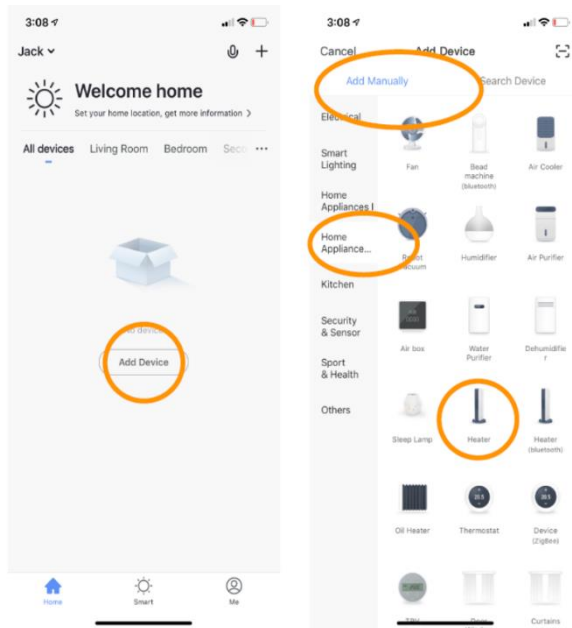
3:08

Jack

Welcome home

Set your home location, get more information >

All devices Living Room Bedroom Seco ···

No devices

Add Device

Home Smart Me

3:08

Cancel Add Device

Add Manually Search Device

Electrical

Smart Lighting

Home Appliances I

Home Appliance...

Kitchen

Security & Sensor

Sport & Health

Others

Fan

Bead machine (bluetooth)

Air Cooler

Robot Vacuum

Humidifier

Air Purifier

Air box

Water Purifier

Dehumidifier

Sleep Lamp

Heater

Heater (bluetooth)

Oil Heater

Thermostat

Device (ZigBee)

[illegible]

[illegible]

Curtains